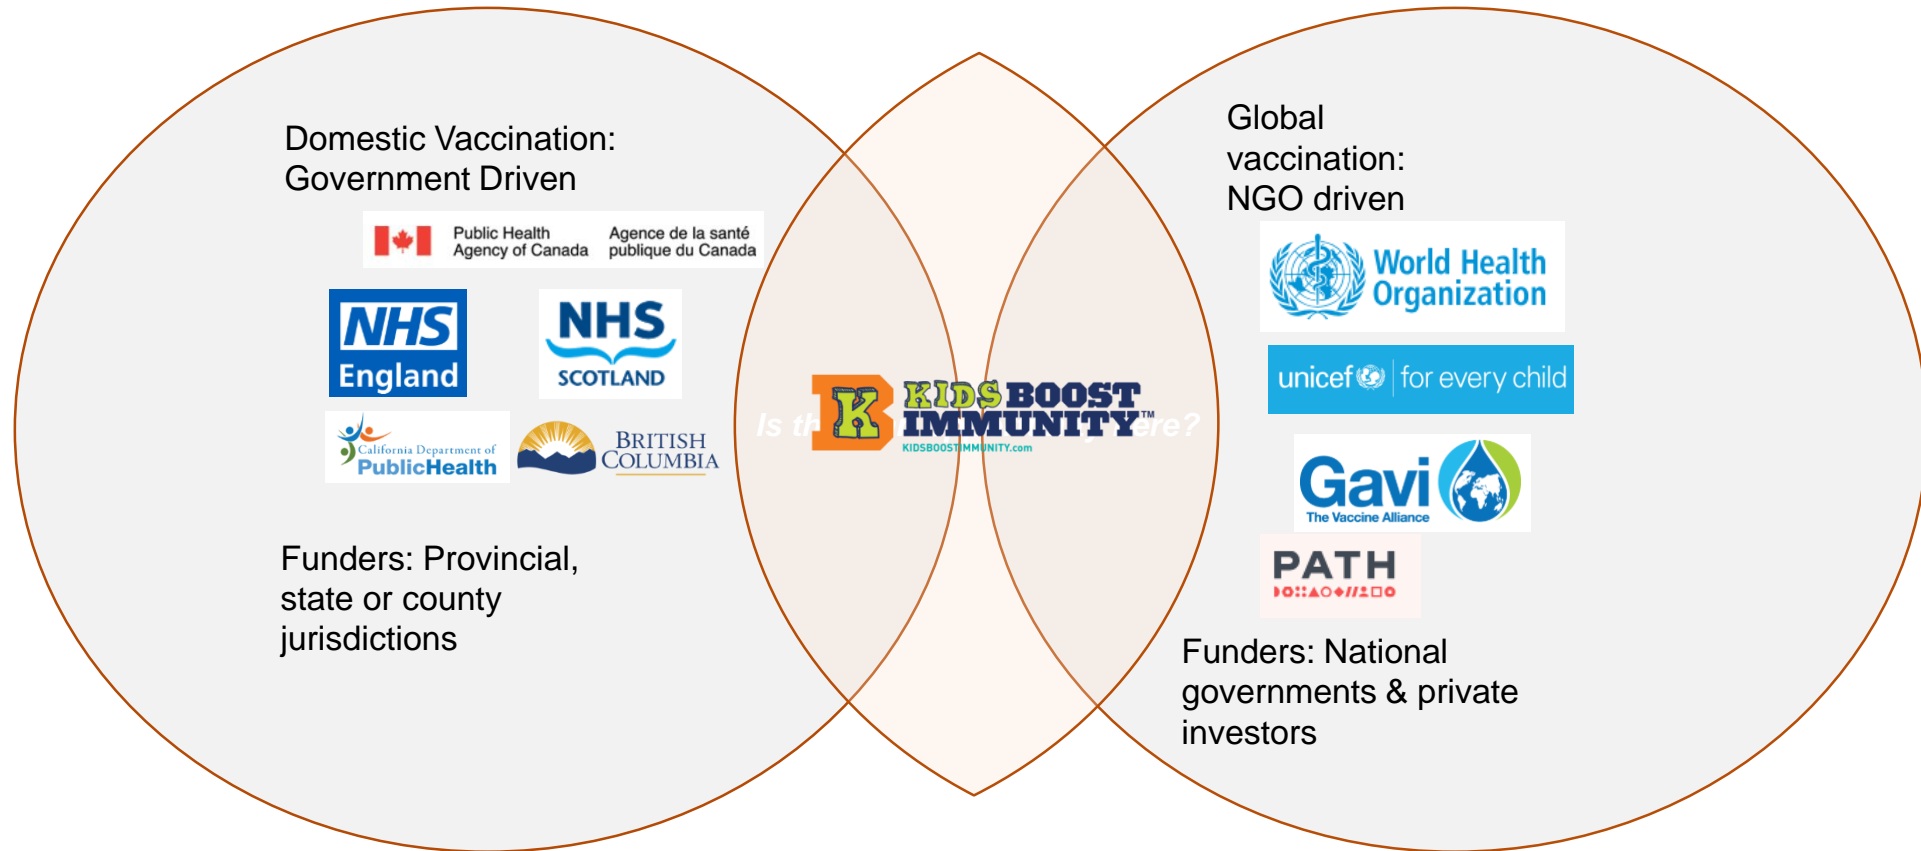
Domestic Vaccination: Government Driven

Public Health Agency of Canada

Agence de la santé publique du Canada

NHS England

NHS SCOTLAND

California Department of PublicHealth

BRITISH COLUMBIA

Funders: Provincial, state or county jurisdictions

Is th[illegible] KIDS BOOST IMMUNITY™ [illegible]ere?

KIDSBOOSTIMMUNITY.com

Global vaccination: NGO driven

World Health Organization

unicef for every child

Gavi The Vaccine Alliance

PATH

Funders: National governments & private investors